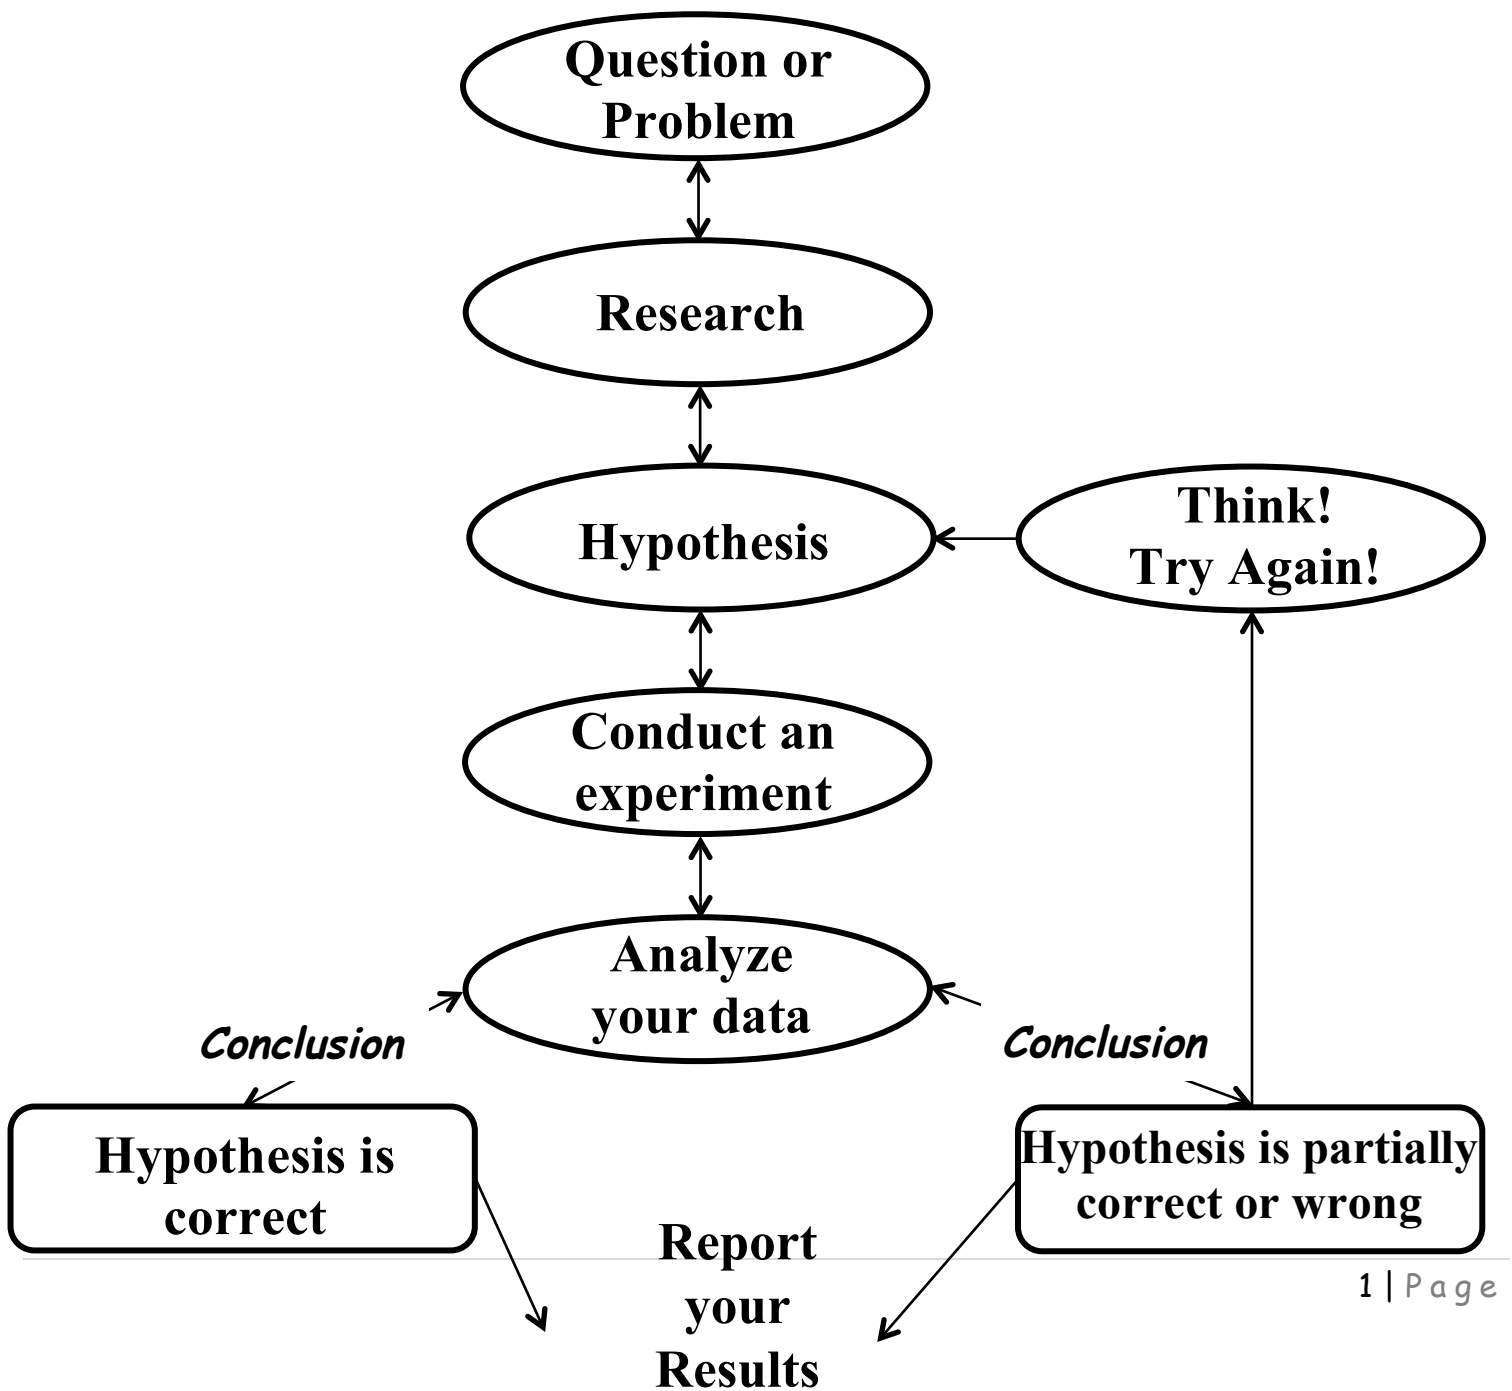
Question or Problem

Research

Hypothesis

Think! Try Again!

Conduct an experiment

Analyze your data

Conclusion

Conclusion

Hypothesis is correct

Hypothesis is partially correct or wrong

Report your Results

1 | Page